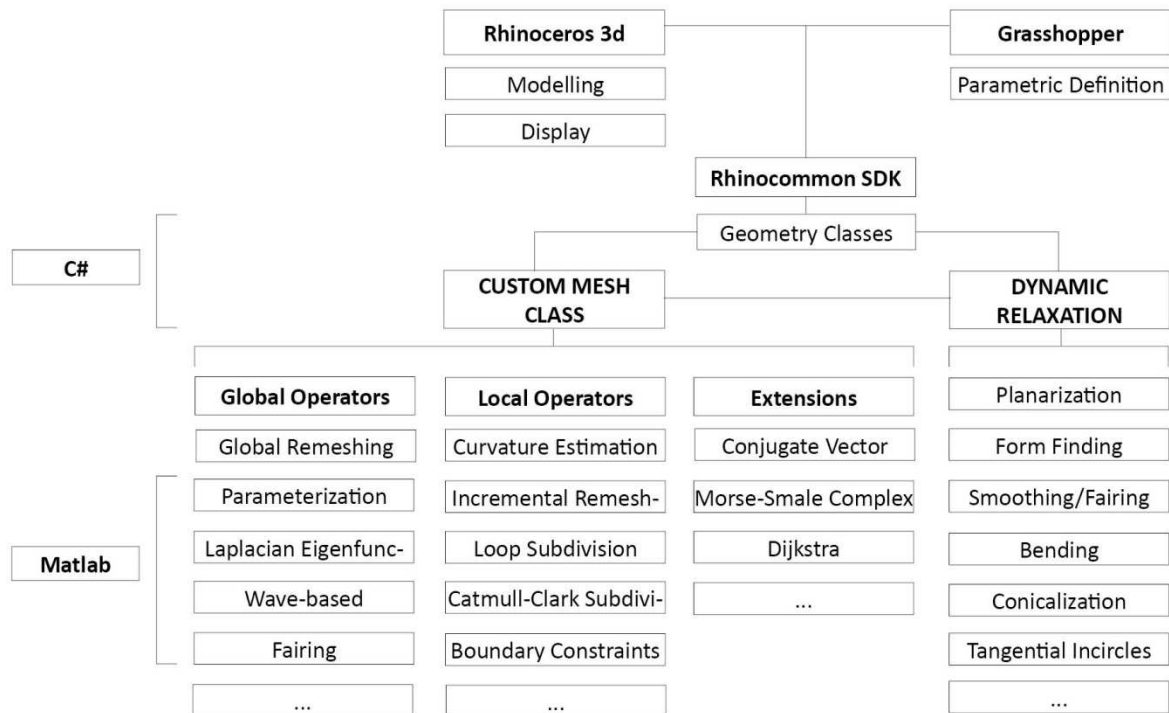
Rhinoceros 3d

Modelling

Display

Grasshopper

Parametric Definition

Rhinocommon SDK

Geometry Classes

C#

CUSTOM MESH CLASS

DYNAMIC RELAXATION

Global Operators

Global Remeshing

Parameterization

Laplacian Eigenfunc-

Wave-based

Fairing

...

Local Operators

Curvature Estimation

Incremental Remesh-

Loop Subdivision

Catmull-Clark Subdivi-

Boundary Constraints

...

Extensions

Conjugate Vector

Morse-Smale Complex

Dijkstra

...

Planarization

Form Finding

Smoothing/Fairing

Bending

Conicalization

Tangential Incircles

...

Matlab